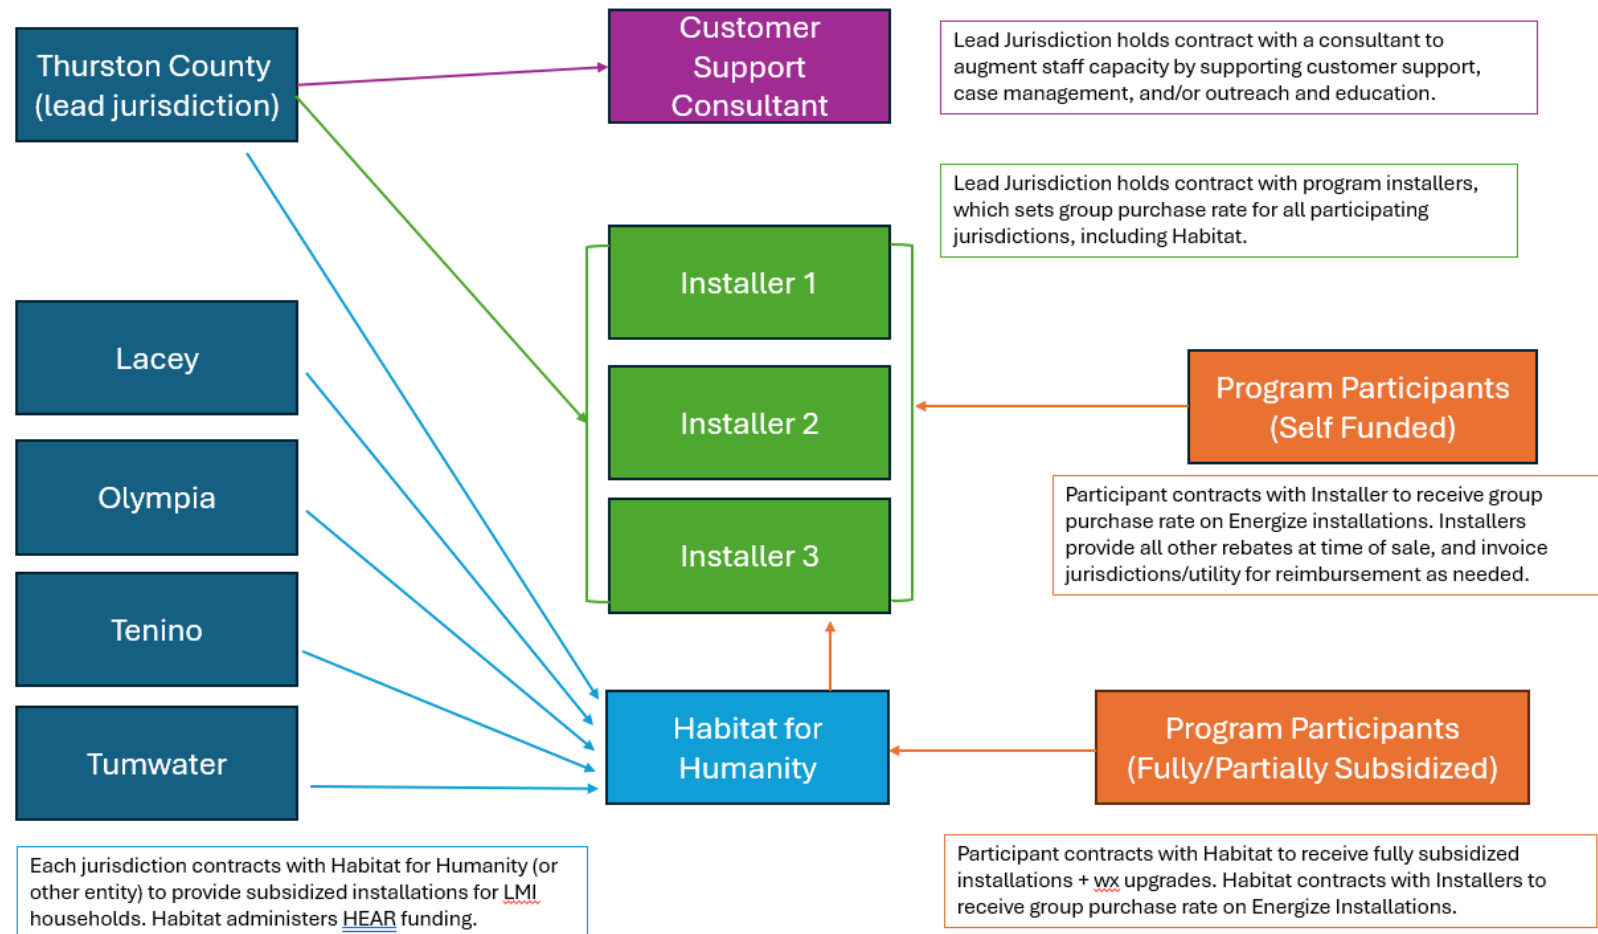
Thurston County (lead jurisdiction)

Customer Support Consultant

Lead Jurisdiction holds contract with a consultant to augment staff capacity by supporting customer support, case management, and/or outreach and education.

Lead Jurisdiction holds contract with program installers, which sets group purchase rate for all participating jurisdictions, including Habitat.

Installer 1

Installer 2

Installer 3

Lacey

Olympia

Tenino

Tumwater

Program Participants (Self Funded)

Participant contracts with Installer to receive group purchase rate on Energize installations. Installers provide all other rebates at time of sale, and invoice jurisdictions/utility for reimbursement as needed.

Habitat for Humanity

Program Participants (Fully/Partially Subsidized)

Each jurisdiction contracts with Habitat for Humanity (or other entity) to provide subsidized installations for LMI households. Habitat administers HEAR funding.

Participant contracts with Habitat to receive fully subsidized installations + wx upgrades. Habitat contracts with Installers to receive group purchase rate on Energize Installations.